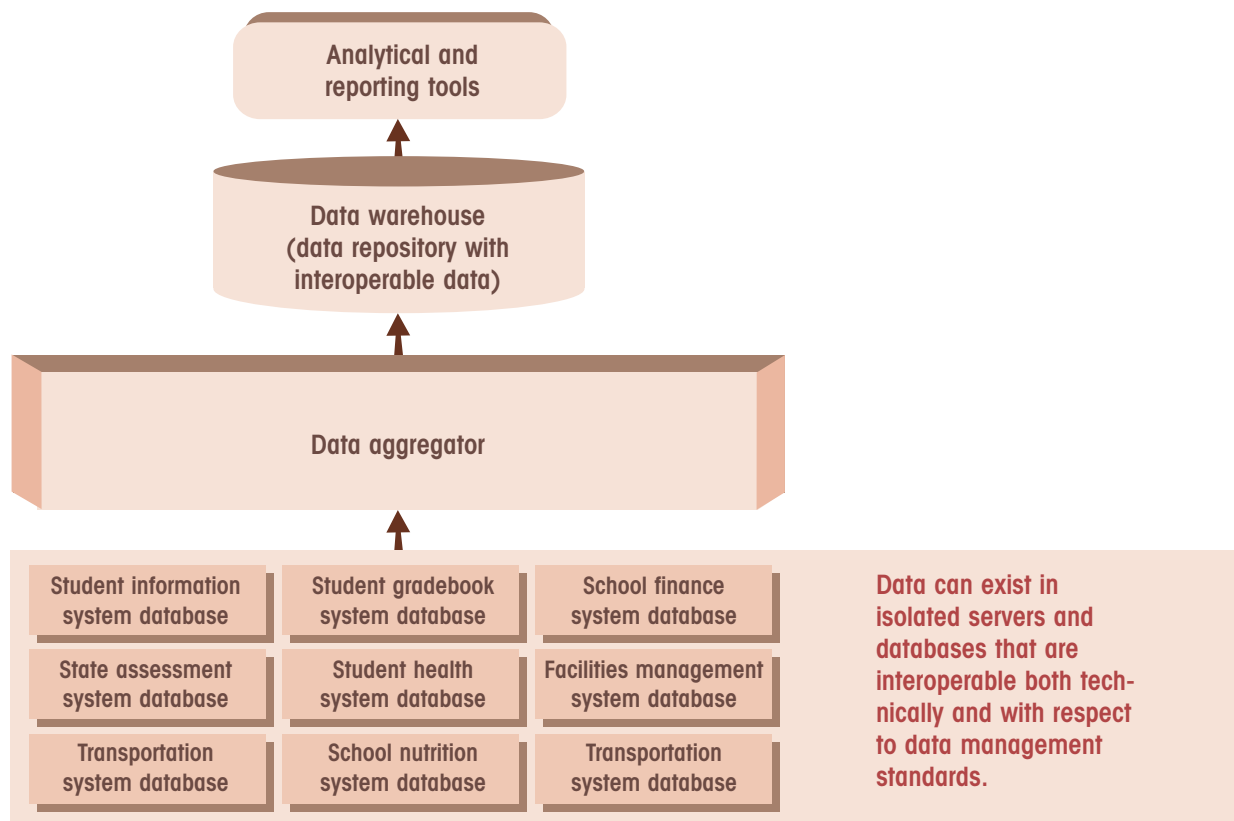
Analytical and reporting tools

Data warehouse (data repository with interoperable data)

Data aggregator

Student information system database

Student gradebook system database

School finance system database

State assessment system database

Student health system database

Facilities management system database

Transportation system database

School nutrition system database

Transportation system database

Data can exist in isolated servers and databases that are interoperable both technically and with respect to data management standards.